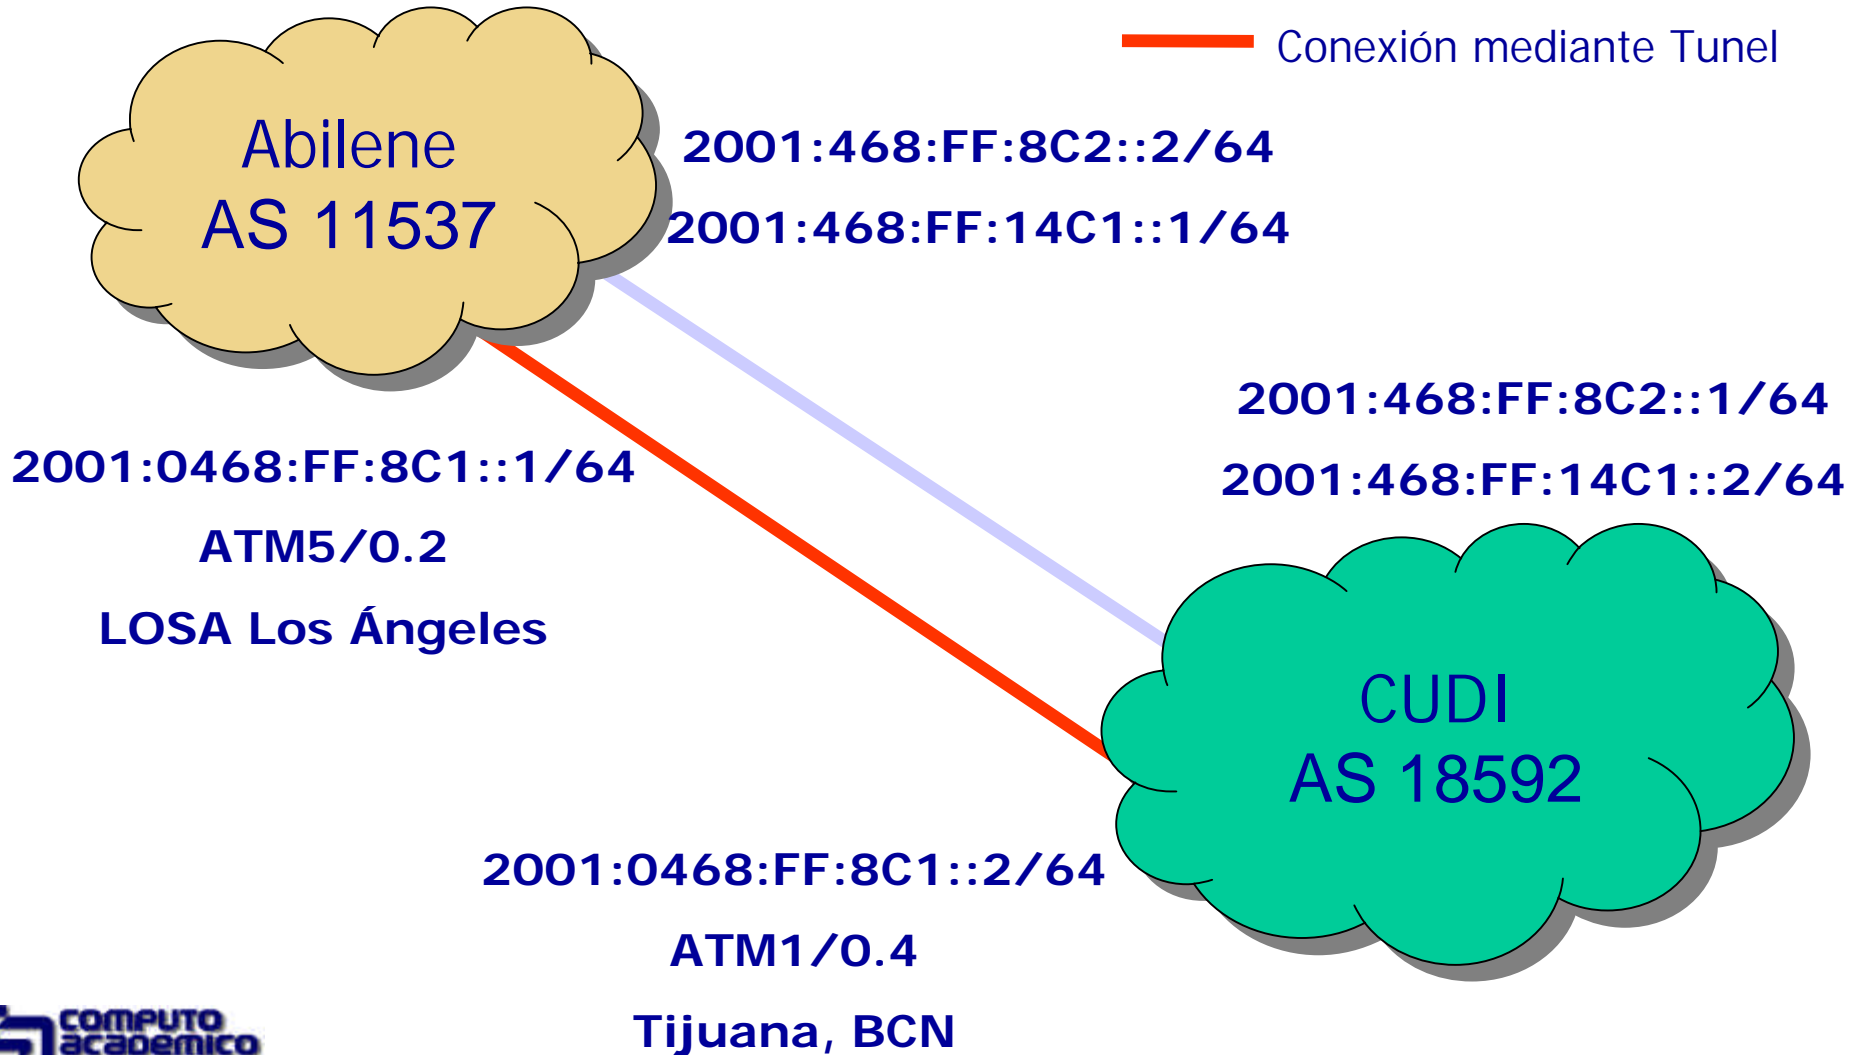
Conexión mediante Tunel

Abilene
AS 11537

2001:468:FF:8C2::2/64

2001:468:FF:14C1::1/64

2001:468:FF:8C2::1/64

2001:468:FF:14C1::2/64

2001:0468:FF:8C1::1/64

ATM5/0.2

LOSA Los Ángeles

CUDI
AS 18592

2001:0468:FF:8C1::2/64

ATM1/0.4

Tijuana, BCN

computo academico